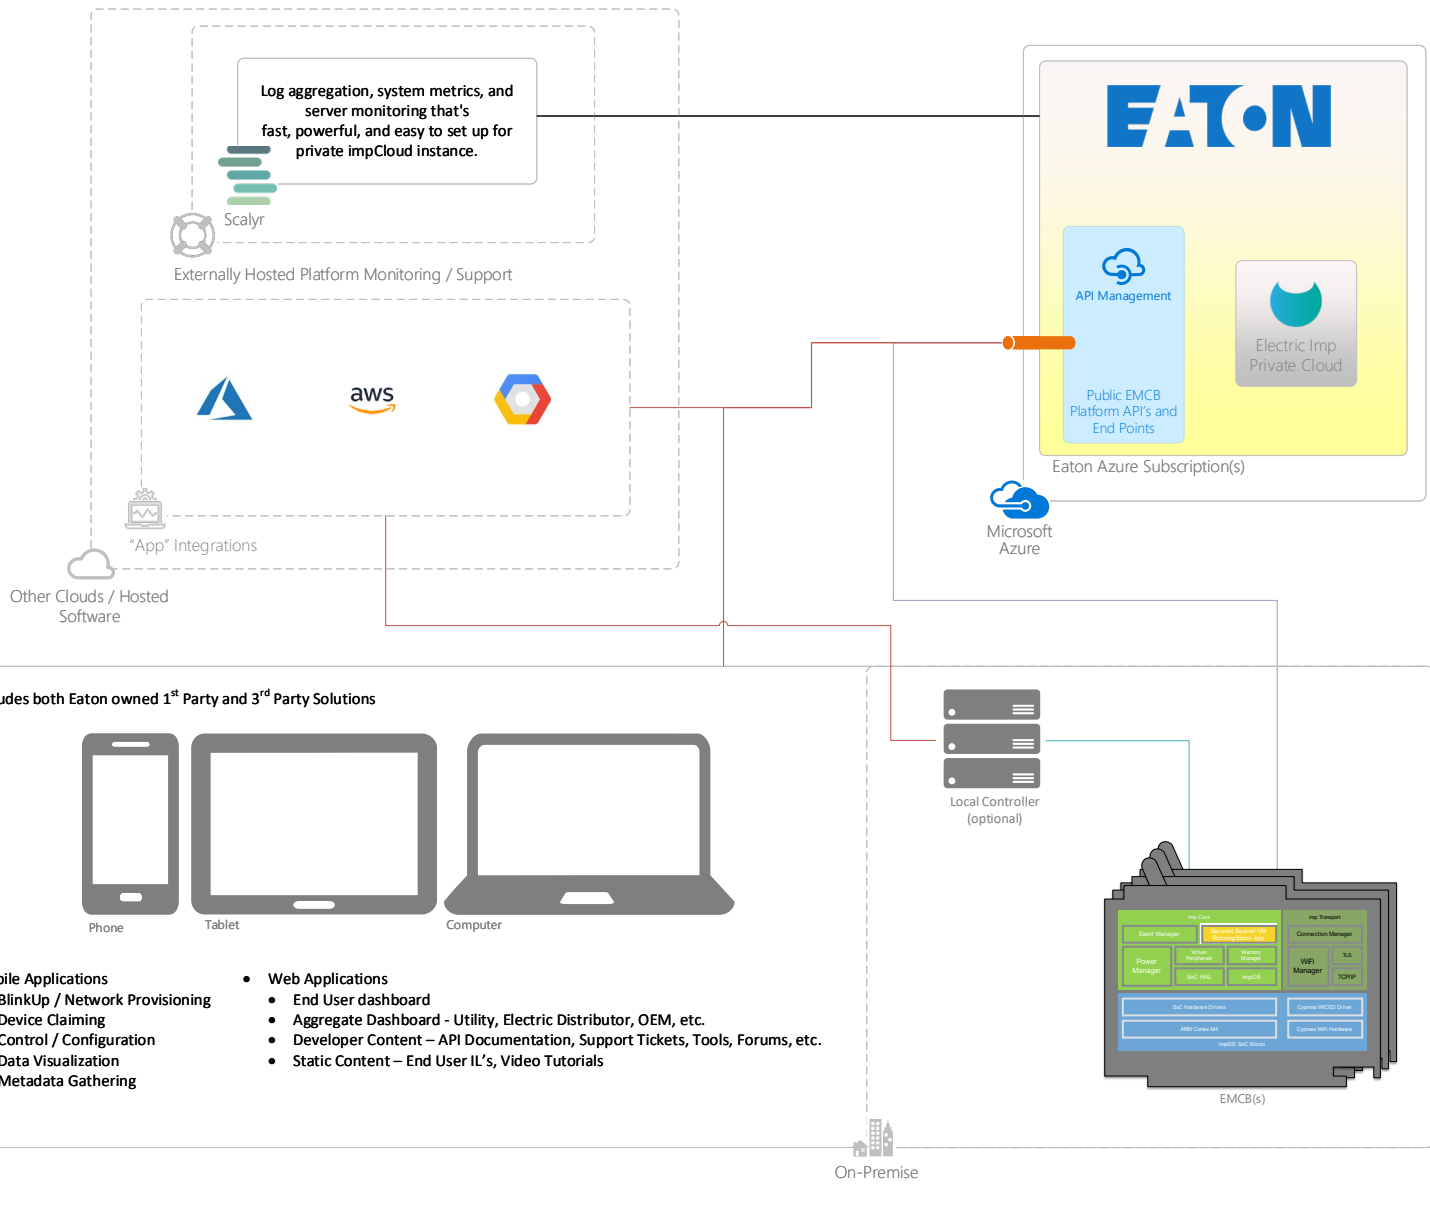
Log aggregation, system metrics, and server monitoring that's fast, powerful, and easy to set up for private impCloud instance.

Scalyr

Externally Hosted Platform Monitoring / Support

EATON

API Management

Public EMCB Platform API's and End Points

Electric Imp Private Cloud

Eaton Azure Subscription(s)

aws

Microsoft Azure

"App" Integrations

Other Clouds / Hosted Software

udes both Eaton owned 1$^{st}$ Party and 3$^{rd}$ Party Solutions

Phone

Tablet

Computer

Local Controller (optional)

Imp Core

Event Manager

Power Manager

Virtual Peripherals

Memory Manager

SoC HAL

impOS

Imp Transport

Connection Manager

WiFi Manager

TLS

TCP/IP

SoC Hardware Drivers

ARM Cortex M4

Cypress WICED Driver

Cypress WiFi Hardware

imp003 SoC Silicon

EMCB(s)

bile Applications
BlinkUp / Network Provisioning
Device Claiming
Control / Configuration
Data Visualization
Metadata Gathering

• Web Applications
• End User dashboard
• Aggregate Dashboard - Utility, Electric Distributor, OEM, etc.
• Developer Content – API Documentation, Support Tickets, Tools, Forums, etc.
• Static Content – End User IL's, Video Tutorials

On-Premise